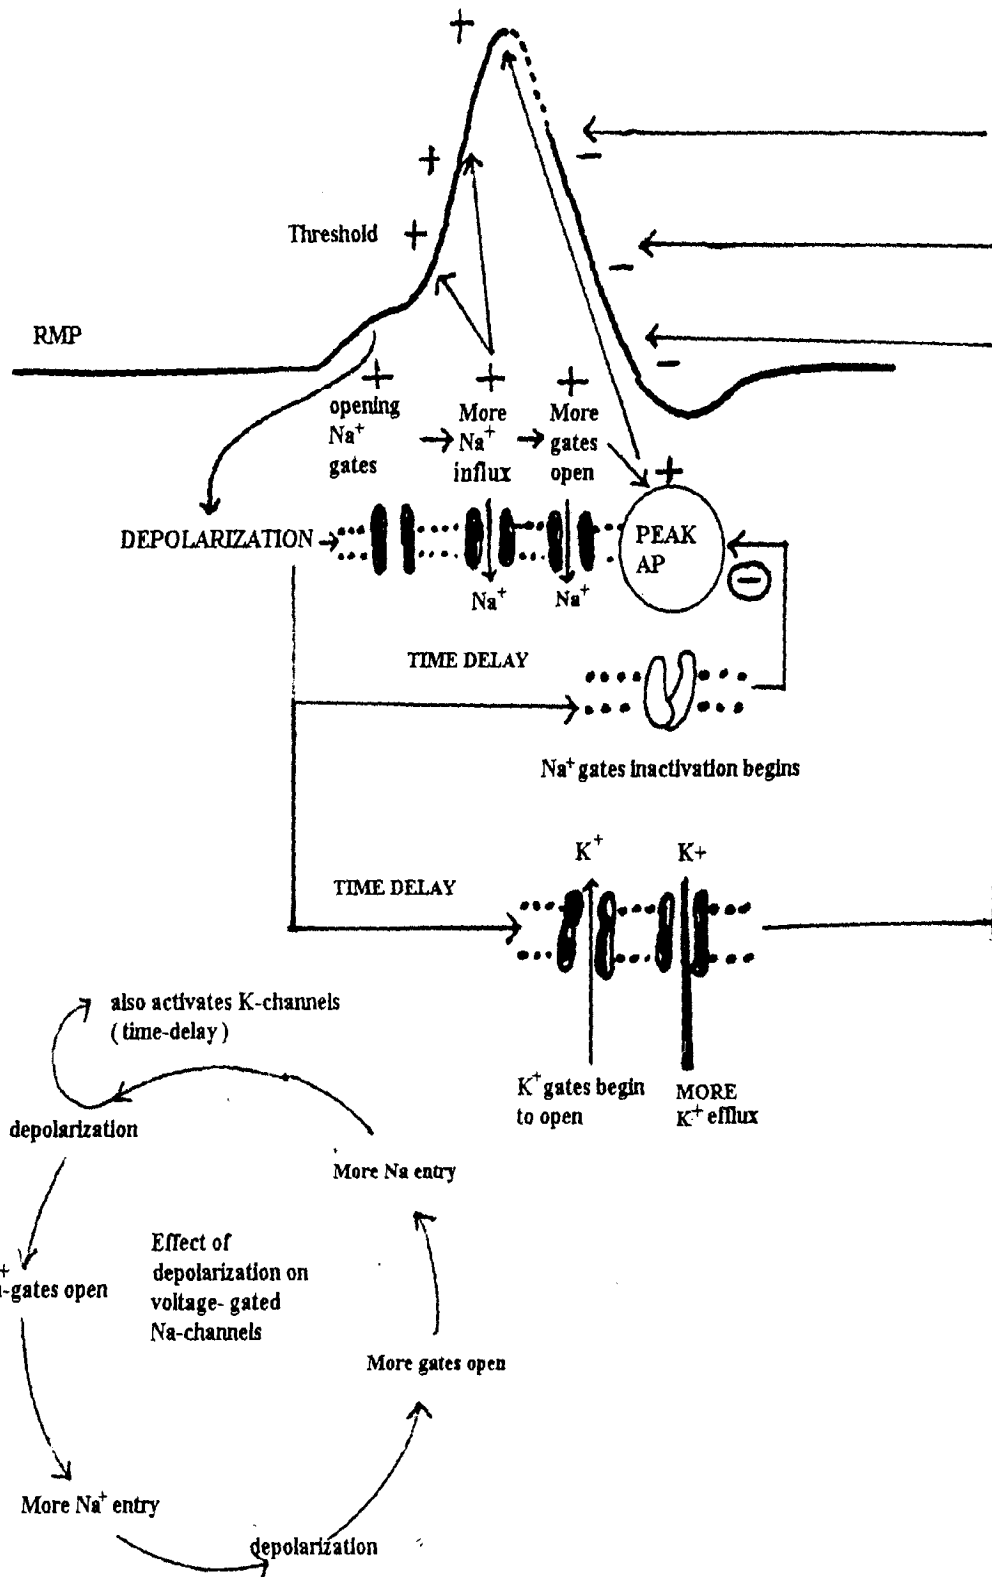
+

+

Threshold +

RMP

+ opening $Na^+$ gates

+ More $Na^+$ influx

+ More gates open

+

DEPOLARIZATION

PEAK AP

$Na^+$

$Na^+$

TIME DELAY

$Na^+$ gates inactivation begins

TIME DELAY

$K^+$

K+

$K^+$ gates begin to open

MORE $K^+$ efflux

also activates K-channels (time-delay)

depolarization

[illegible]-gates open

Effect of depolarization on voltage- gated Na-channels

More Na entry

More gates open

More $Na^+$ entry

depolarization